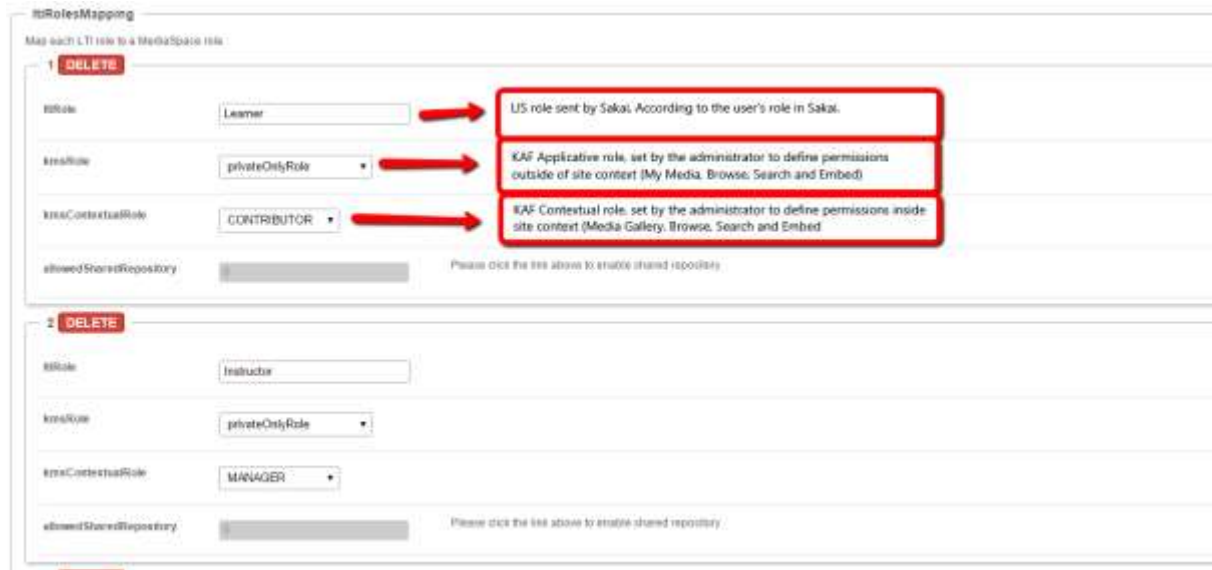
ltiRolesMapping

Map each LTI role to a MediaSpace role

1 DELETE

ltiRole Learner

US role sent by Sakai. According to the user's role in Sakai.

kmsRole privateOnlyRole

KAF Applicative role, set by the administrator to define permissions outside of site context (My Media, Browse, Search and Embed)

kmsContextualRole CONTRIBUTOR

KAF Contextual role, set by the administrator to define permissions inside site context (Media Gallery, Browse, Search and Embed

allowedSharedRepository

Please click the link above to enable shared repository

2 DELETE

ltiRole Instructor

kmsRole privateOnlyRole

kmsContextualRole MANAGER

allowedSharedRepository

Please click the link above to enable shared repository